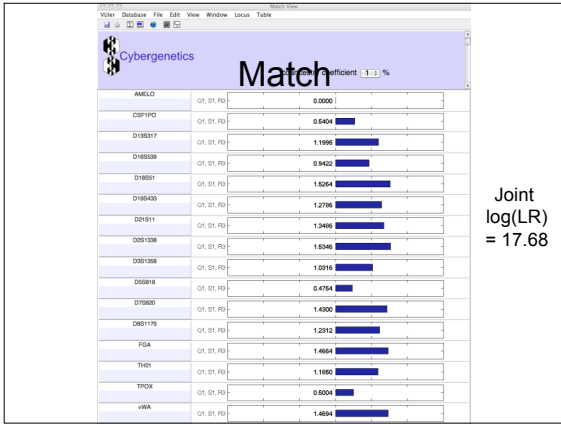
Match View

VUIer Database File Edit View Window Locus Table

Cybergenetics

Match

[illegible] coefficient 1 %

| Locus | Evidence | log(LR) |
|---|---|---|
| AMELO | Q1, S1, R3 | 0.0000 |
| CSF1PO | Q1, S1, R3 | 0.5404 |
| D13S317 | Q1, S1, R3 | 1.1996 |
| D16S539 | Q1, S1, R3 | 0.9422 |
| D18S51 | Q1, S1, R3 | 1.5264 |
| D19S433 | Q1, S1, R3 | 1.2786 |
| D21S11 | Q1, S1, R3 | 1.3486 |
| D2S1338 | Q1, S1, R3 | 1.5346 |
| D3S1358 | Q1, S1, R3 | 1.0316 |
| D5S818 | Q1, S1, R3 | 0.4754 |
| D7S820 | Q1, S1, R3 | 1.4300 |
| D8S1179 | Q1, S1, R3 | 1.2012 |
| FGA | Q1, S1, R3 | 1.4684 |
| TH01 | Q1, S1, R3 | 1.1860 |
| TPOX | Q1, S1, R3 | 0.5004 |
| vWA | Q1, S1, R3 | 1.4694 |

Joint log(LR) = 17.68